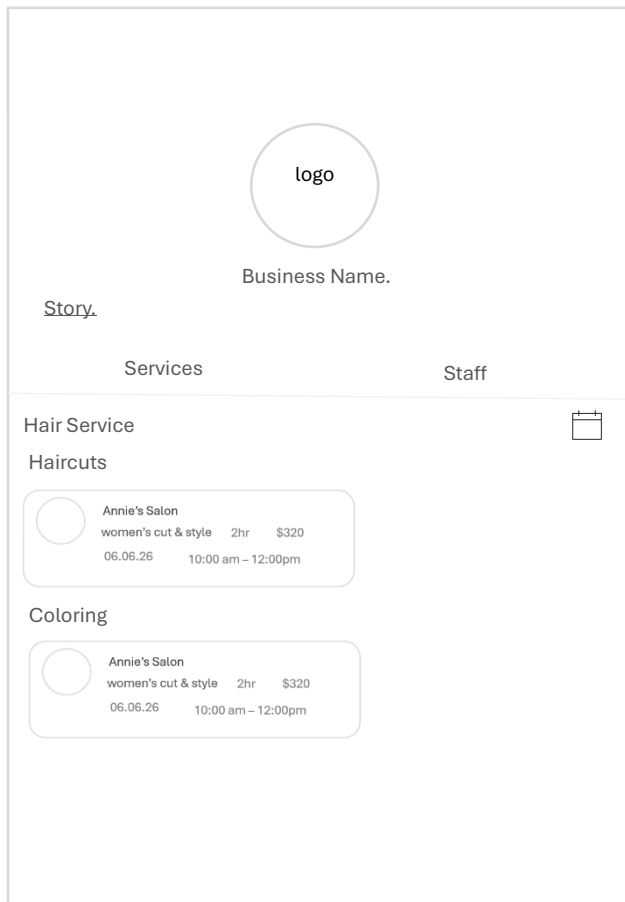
logo

Business Name.

Story.

Services

Staff

Hair Service

Haircuts

Annie's Salon
women's cut & style 2hr $320
06.06.26 10:00 am – 12:00pm

Coloring

Annie's Salon
women's cut & style 2hr $320
06.06.26 10:00 am – 12:00pm